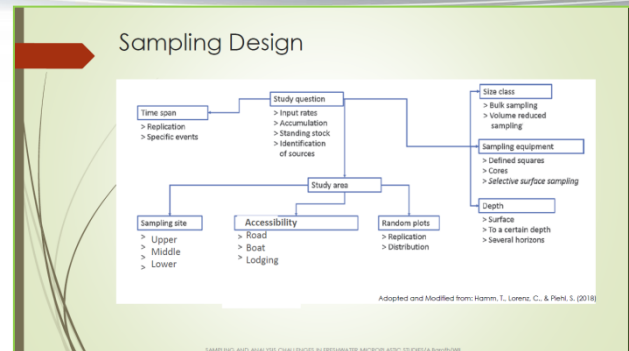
Sampling Design

Time span
> Replication
> Specific events

Study question
> Input rates
> Accumulation
> Standing stock
> Identification of sources

Size class
> Bulk sampling
> Volume reduced sampling

Sampling equipment
> Defined squares
> Cores
> Selective surface sampling

Study area

Depth
> Surface
> To a certain depth
> Several horizons

Sampling site
> Upper
> Middle
> Lower

Accessibility
> Road
> Boat
> Lodging

Random plots
> Replication
> Distribution

Adopted and Modified from: Hamm, T., Lorenz, C., & Piehl, S. (2018)

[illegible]